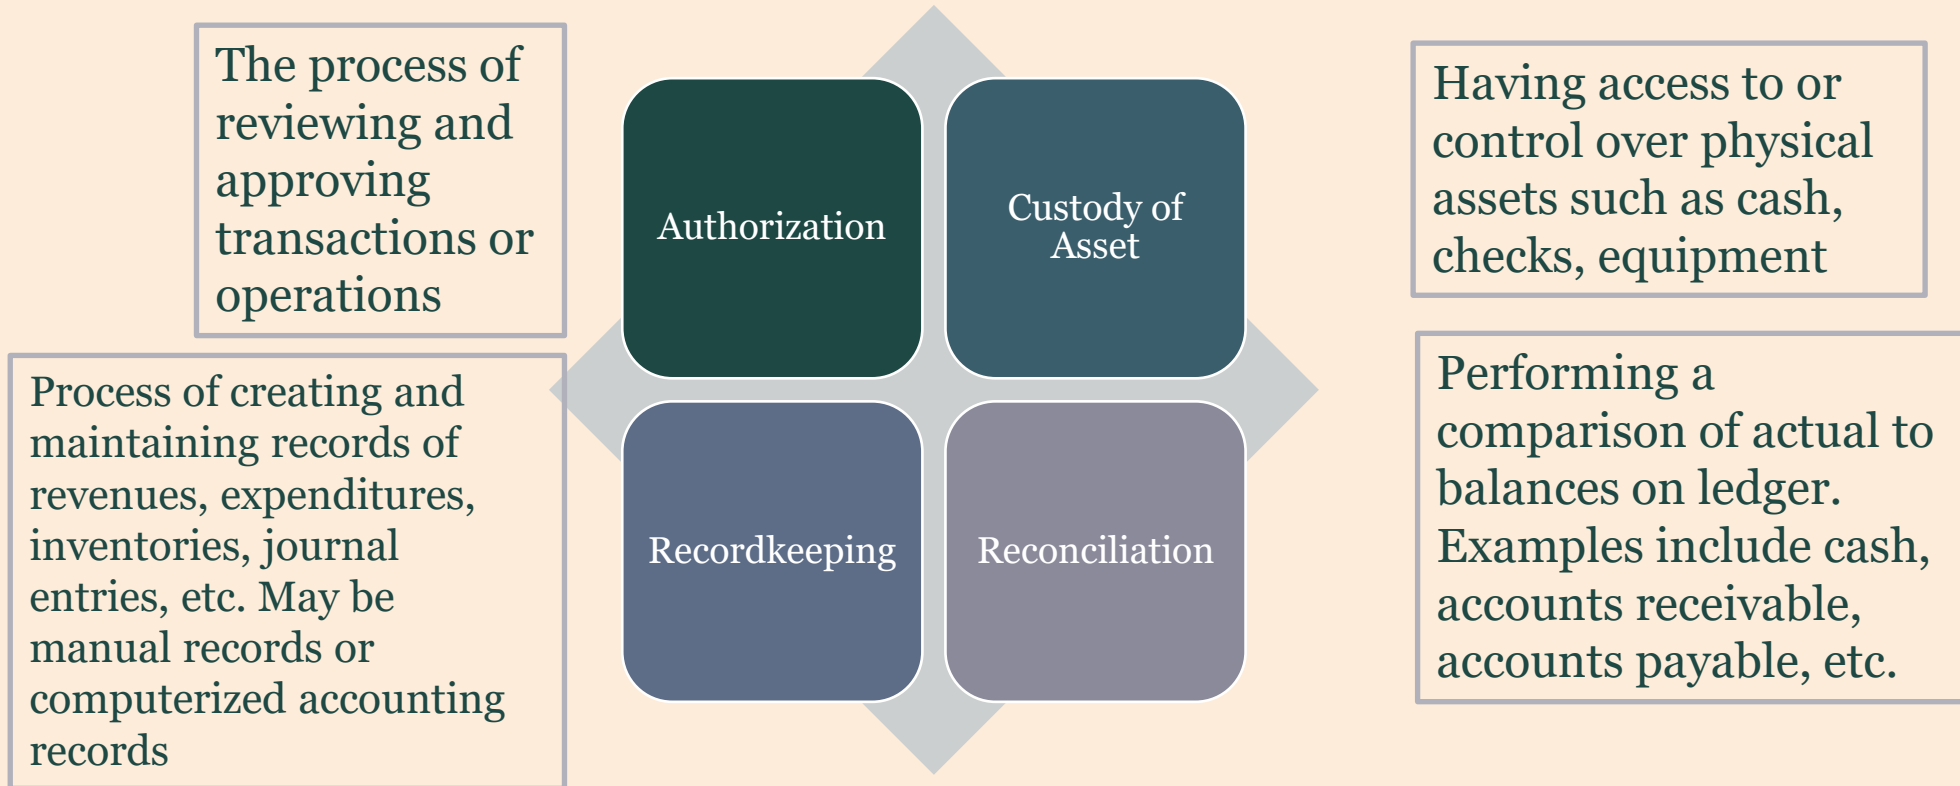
The process of reviewing and approving transactions or operations

Authorization

Custody of Asset

Having access to or control over physical assets such as cash, checks, equipment

Process of creating and maintaining records of revenues, expenditures, inventories, journal entries, etc. May be manual records or computerized accounting records

Recordkeeping

Reconciliation

Performing a comparison of actual to balances on ledger. Examples include cash, accounts receivable, accounts payable, etc.